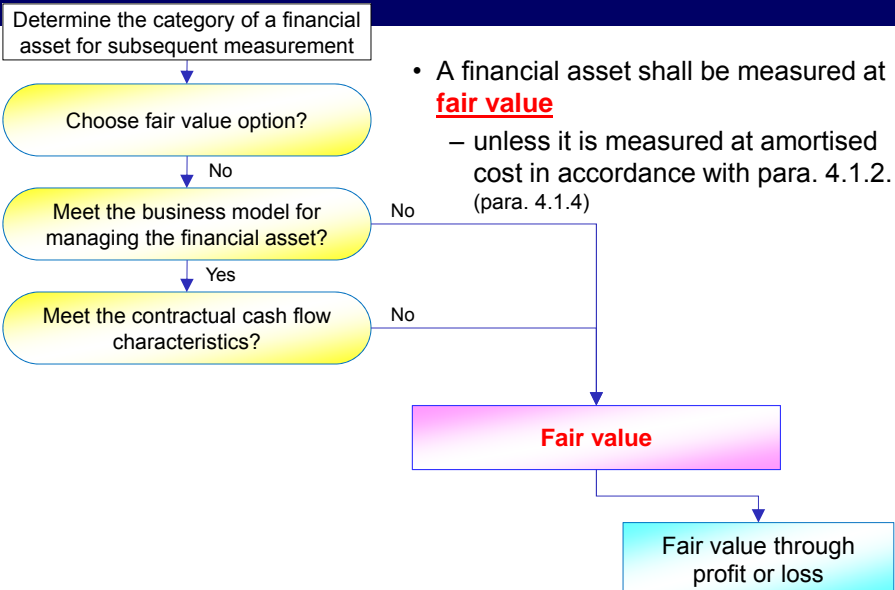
Determine the category of a financial asset for subsequent measurement

Choose fair value option?

No

Meet the business model for managing the financial asset?

Yes

Meet the contractual cash flow characteristics?

No

No

• A financial asset shall be measured at **fair value**

– unless it is measured at amortised cost in accordance with para. 4.1.2. (para. 4.1.4)

Fair value

Fair value through profit or loss